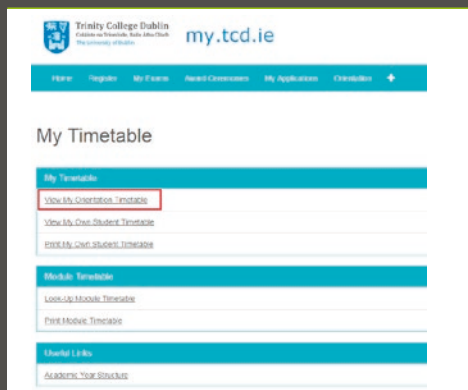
Trinity College Dublin
Coláiste na Tríonóide, Baile Átha Cliath
The University of Dublin

my.tcd.ie

Home Register My Exams Award Ceremonies My Applications Orientation +

My Timetable

My Timetable

View My Orientation Timetable

View My Own Student Timetable

Print My Own Student Timetable

Module Timetable

Look-Up Module Timetable

Print Module Timetable

Useful Links

Academic Year Structure